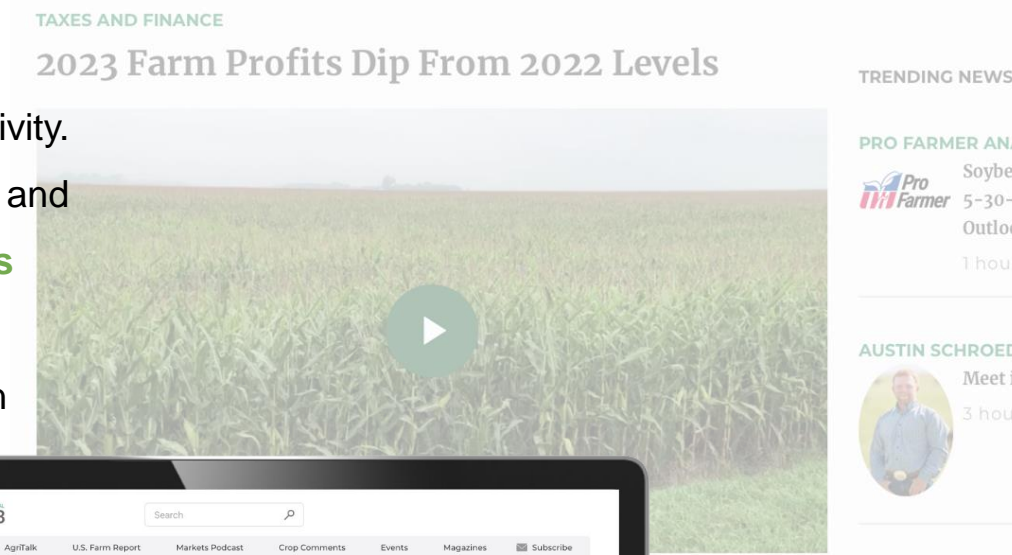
TAXES AND FINANCE

2023 Farm Profits Dip From 2022 Levels

TRENDING NEWS

ivity.

and

s

n

PRO FARMER ANA

Pro Farmer

Soybe

5-30-

Outloo

1 hou

AUSTIN SCHROED

Meet i

3 hou

Search

AgriTalk U.S. Farm Report Markets Podcast Crop Comments Events Magazines Subscribe